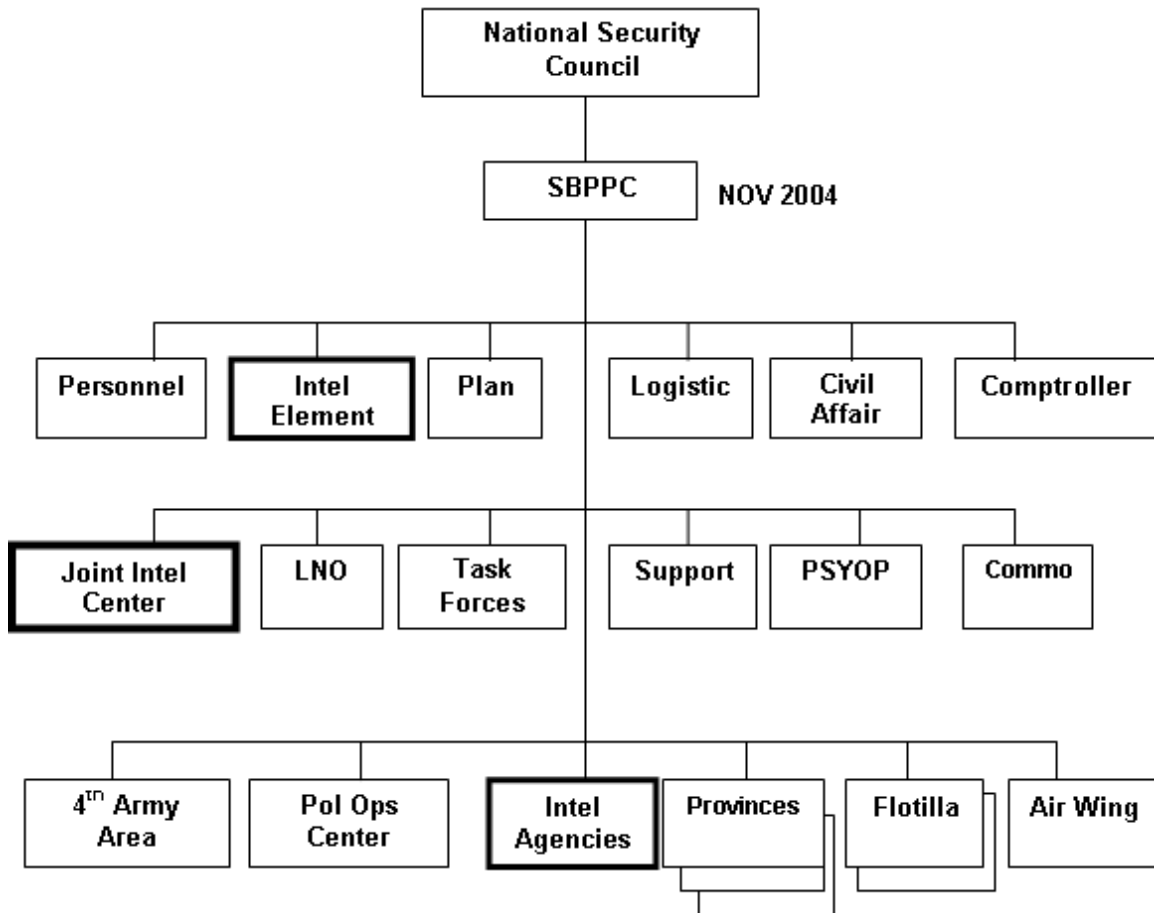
National Security Council

SBPPC

NOV 2004

Personnel

Intel Element

Plan

Logistic

Civil Affair

Comptroller

Joint Intel Center

LNO

Task Forces

Support

PSYOP

Commo

$4^{th}$ Army Area

Pol Ops Center

Intel Agencies

Provinces

Flotilla

Air Wing